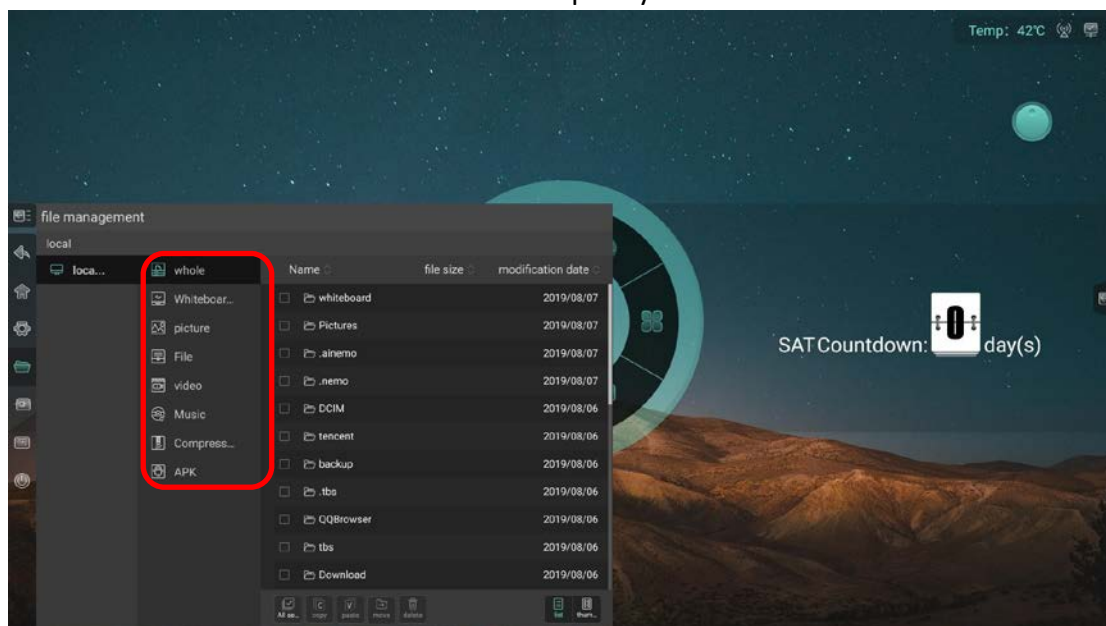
Temp: 42℃

file management

local

loca...

whole
Whiteboar...
picture
File
video
Music
Compress...
APK

| Name | file size | modification date |
|---|---|---|
| whiteboard | | 2019/08/07 |
| Pictures | | 2019/08/07 |
| .ainemo | | 2019/08/07 |
| .nemo | | 2019/08/07 |
| DCIM | | 2019/08/06 |
| tencent | | 2019/08/06 |
| backup | | 2019/08/06 |
| .tbs | | 2019/08/06 |
| QQBrowser | | 2019/08/06 |
| tbs | | 2019/08/06 |
| Download | | 2019/08/06 |

All se... copy paste move delete

list thum...

SAT Countdown: 0 day(s)